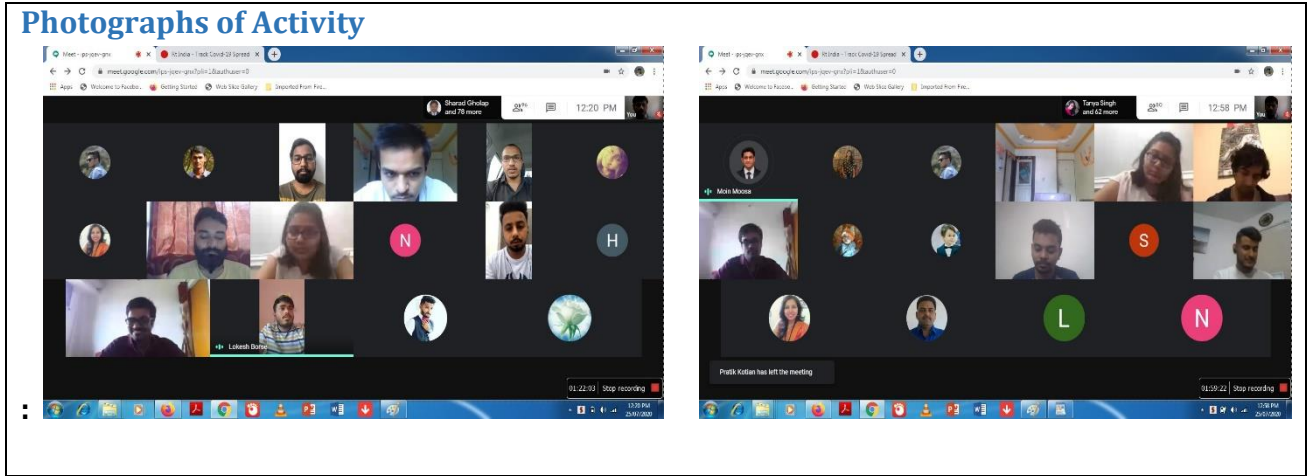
Photographs of Activity

Meet - ips-jqev-gnx
Fit India - Track Covid-19 Spread
meet.google.com/ips-jqev-gnx?pli=1&authuser=0
Apps Welcome to Facebo... Getting Started Web Slice Gallery Imported From Fire...
Sharad Gholap and 78 more
12:20 PM
You
N
H
Lokesh Borse
01:22:03 Stop recording
12:20 PM 25/07/2020

Meet - ips-jqev-gnx
Fit India - Track Covid-19 Spread
meet.google.com/ips-jqev-gnx?pli=1&authuser=0
Apps Welcome to Facebo... Getting Started Web Slice Gallery Imported From Fire...
Tanya Singh and 62 more
12:58 PM
You
Moin Moosa
S
L
N
Pratik Kotian has left the meeting
01:59:22 Stop recording
12:58 PM 25/07/2020

: